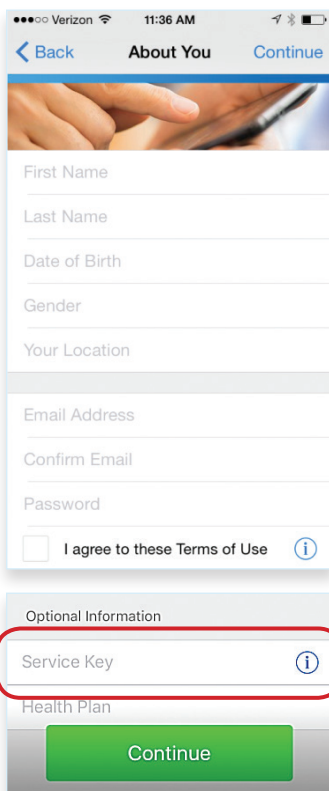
●●●○○ Verizon 11:36 AM

Back About You Continue

First Name

Last Name

Date of Birth

Gender

Your Location

Email Address

Confirm Email

Password

I agree to these Terms of Use

Optional Information

Service Key

Health Plan

Continue